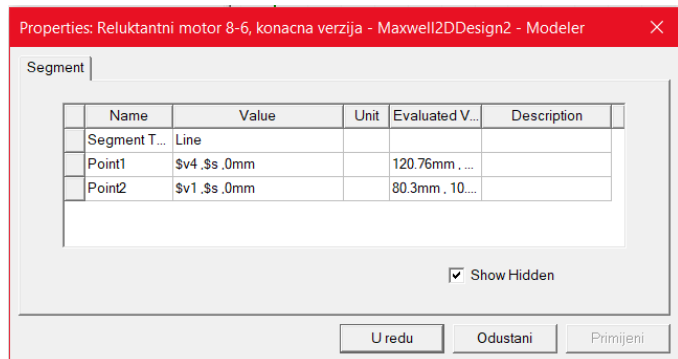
Properties: Reluktantni motor 8-6, konacna verzija - Maxwell2DDesign2 - Modeler

Segment

| Name | Value | Unit | Evaluated V... | Description |
|---|---|---|---|---|
| Segment T... | Line | | | |
| Point1 | \$v4 ,\$s ,0mm | | 120.76mm , ... | |
| Point2 | \$v1 ,\$s ,0mm | | 80.3mm , 10.... | |

Show Hidden

U redu
Odustani
Primijeni